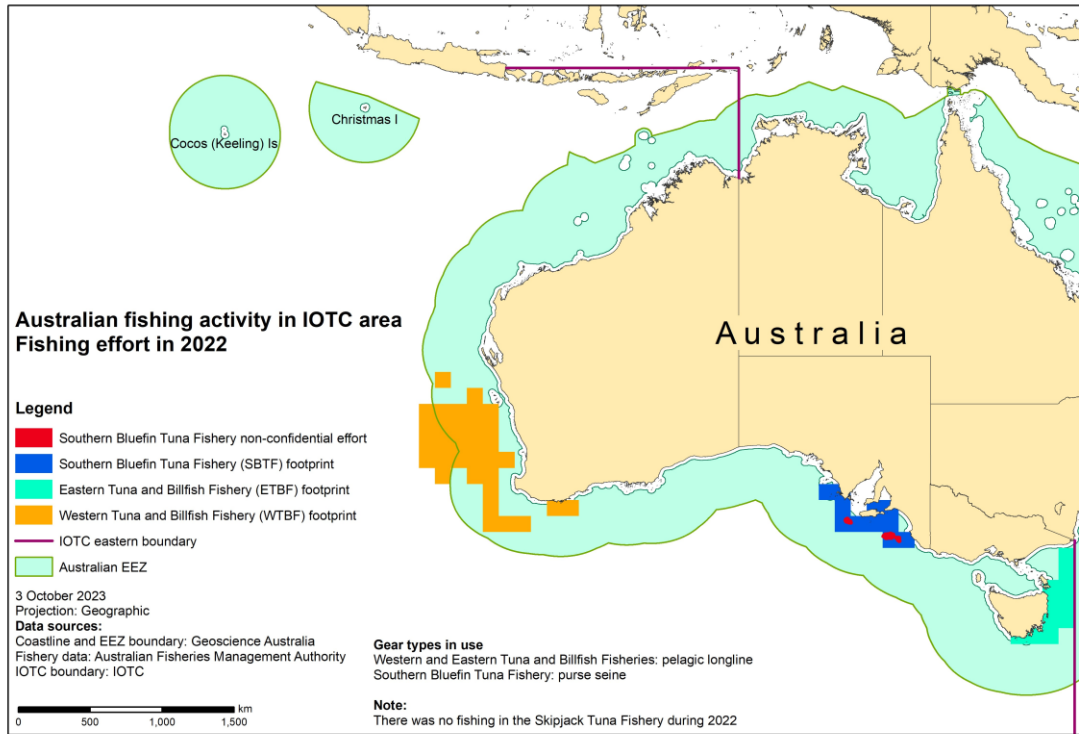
Christmas I

Cocos (Keeling) Is

Australia

Australian fishing activity in IOTC area
Fishing effort in 2022

Legend

Southern Bluefin Tuna Fishery non-confidential effort
Southern Bluefin Tuna Fishery (SBTF) footprint
Eastern Tuna and Billfish Fishery (ETBF) footprint
Western Tuna and Billfish Fishery (WTBF) footprint
IOTC eastern boundary
Australian EEZ

3 October 2023
Projection: Geographic
Data sources:
Coastline and EEZ boundary: Geoscience Australia
Fishery data: Australian Fisheries Management Authority
IOTC boundary: IOTC

km
0 500 1,000 1,500

Gear types in use
Western and Eastern Tuna and Billfish Fisheries: pelagic longline
Southern Bluefin Tuna Fishery: purse seine

Note:
There was no fishing in the Skipjack Tuna Fishery during 2022